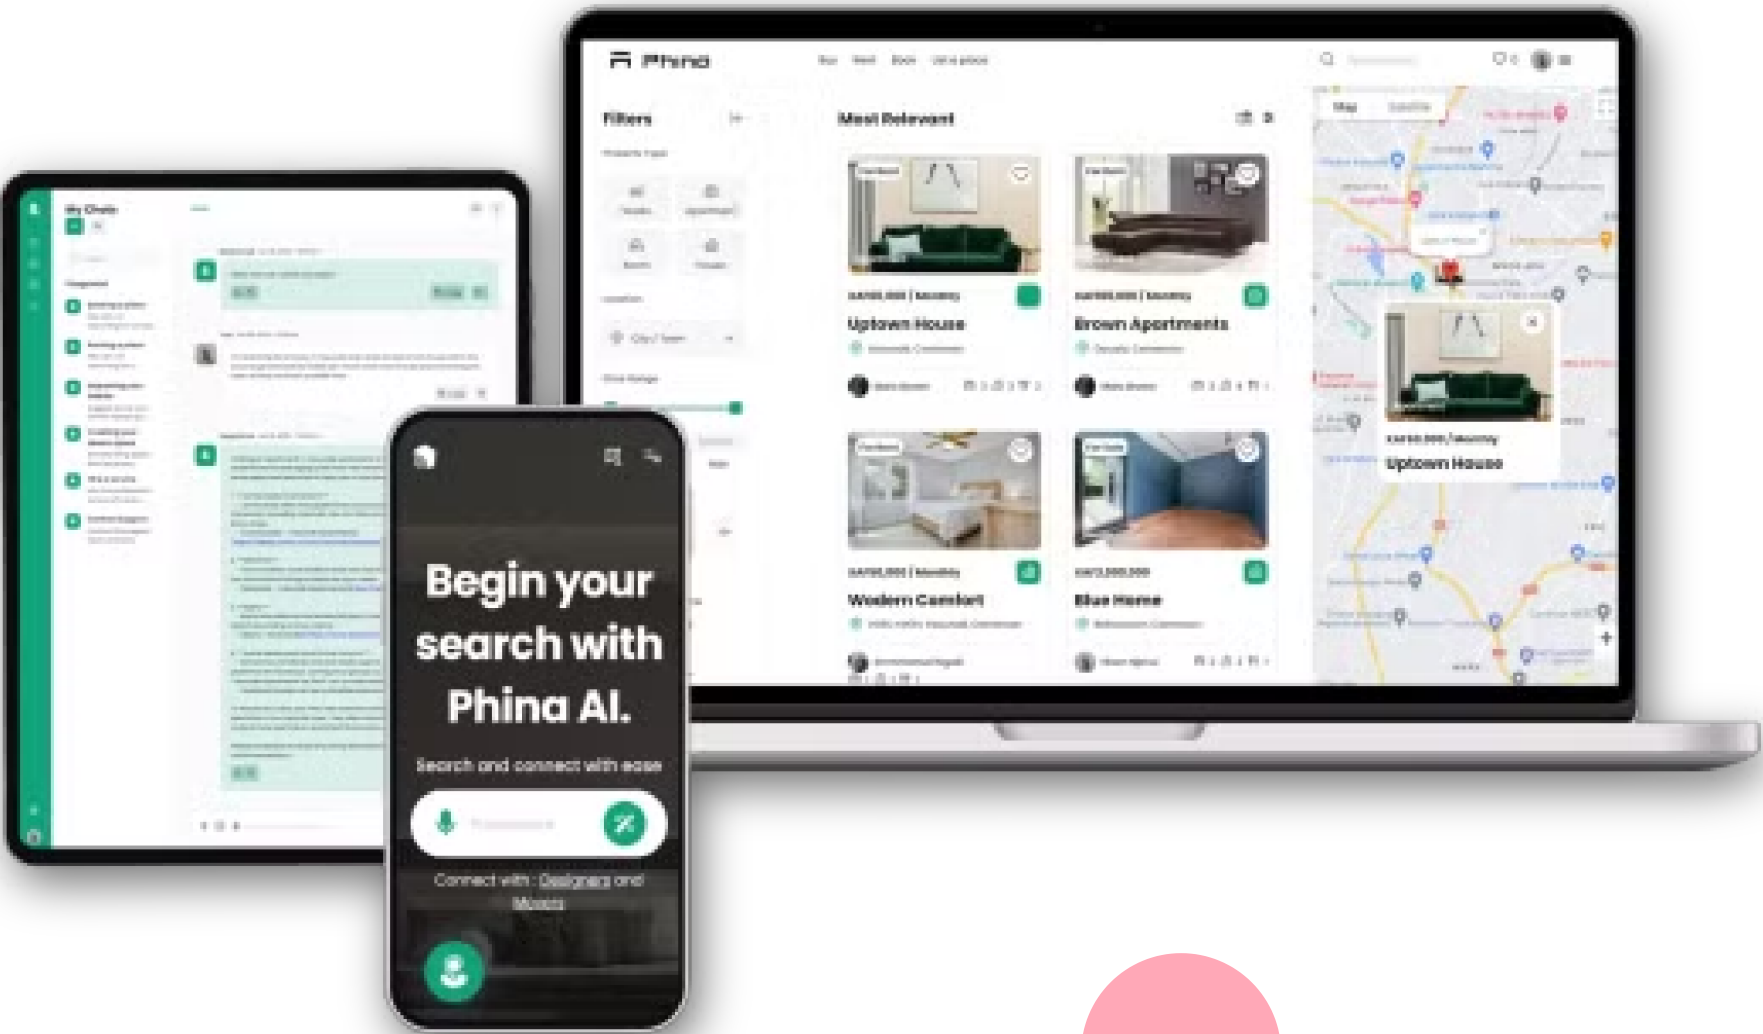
Phina

Filters

Most Relevant

Uptown House

Brown Apartments

Modern Comfort

Blue Home

Uptown House

My Chats

Begin your search with Phina AI.

Search and connect with ease

Connect with : Designers and Movers